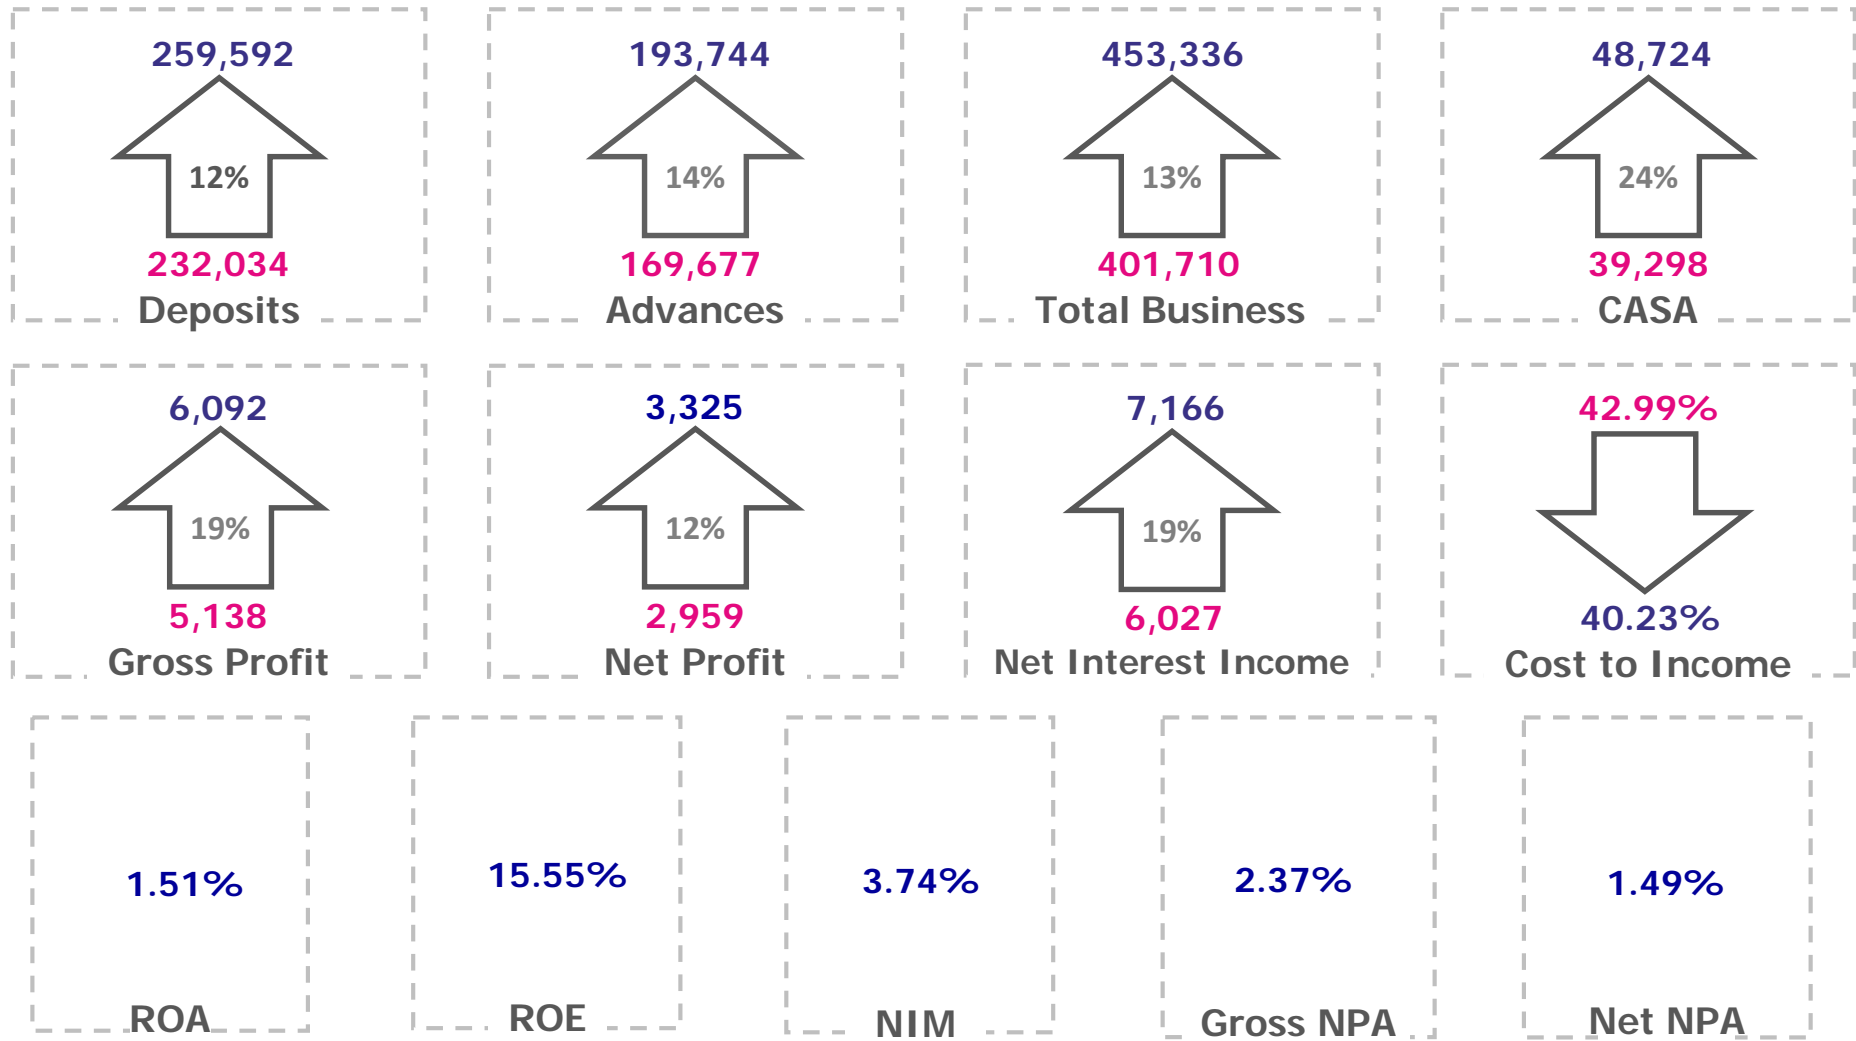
259,592
12%
232,034
Deposits

193,744
14%
169,677
Advances

453,336
13%
401,710
Total Business

48,724
24%
39,298
CASA

6,092
19%
5,138
Gross Profit

3,325
12%
2,959
Net Profit

7,166
19%
6,027
Net Interest Income

42.99%
40.23%
Cost to Income

1.51%
ROA

15.55%
ROE

3.74%
NIM

2.37%
Gross NPA

1.49%
Net NPA